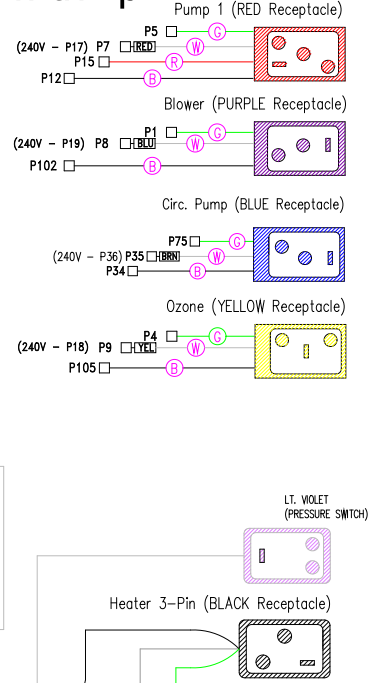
Pump 1 (RED Receptacle)
P5
G
(240V – P17) P7 RED
W
P15
R
P12
B

Blower (PURPLE Receptacle)
P1
G
(240V – P19) P8 BLU
W
P102
B

Circ. Pump (BLUE Receptacle)
P75
G
(240V – P36) P35 BRN
W
P34
B

Ozone (YELLOW Receptacle)
P4
G
(240V – P18) P9 YEL
W
P105
B

LT. VIOLET
(PRESSURE SWITCH)

Heater 3-Pin (BLACK Receptacle)